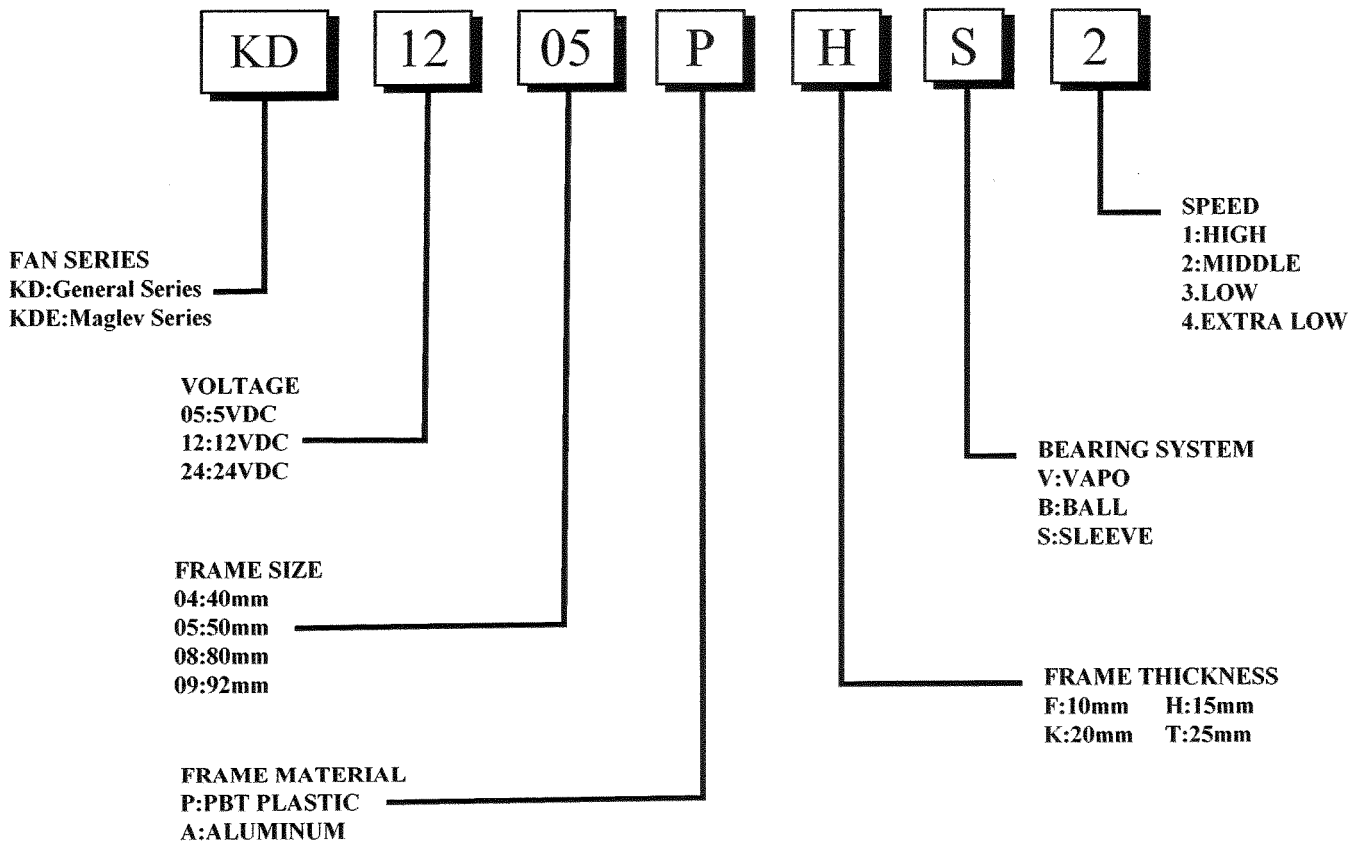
KD 12 05 P H S 2

SPEED
1:HIGH
2:MIDDLE
3.LOW
4.EXTRA LOW

FAN SERIES
KD:General Series
KDE:Maglev Series

VOLTAGE
05:5VDC
12:12VDC
24:24VDC

BEARING SYSTEM
V:VAPO
B:BALL
S:SLEEVE

FRAME SIZE
04:40mm
05:50mm
08:80mm
09:92mm

FRAME THICKNESS
F:10mm H:15mm
K:20mm T:25mm

FRAME MATERIAL
P:PBT PLASTIC
A:ALUMINUM